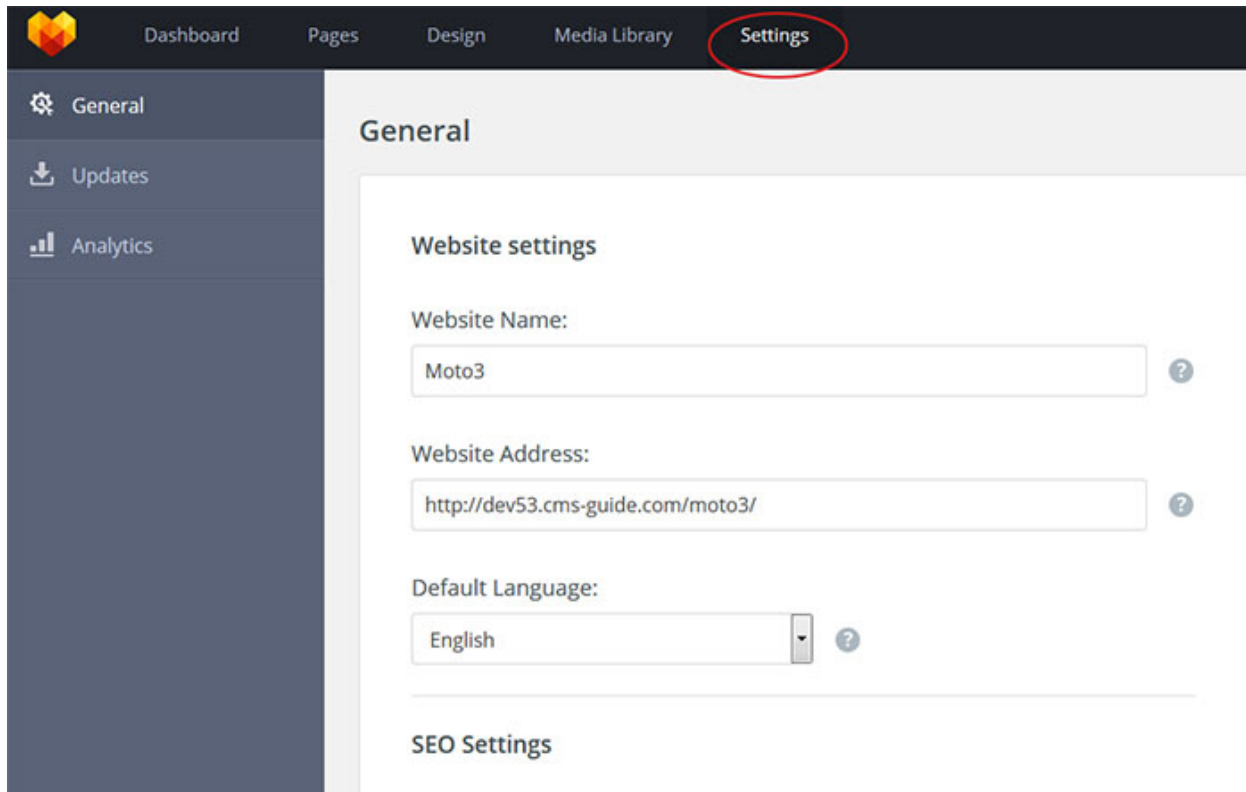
Dashboard Pages Design Media Library Settings

General
Updates
Analytics

General

Website settings

Website Name:
Moto3
?

Website Address:
http://dev53.cms-guide.com/moto3/
?

Default Language:
English
?

SEO Settings